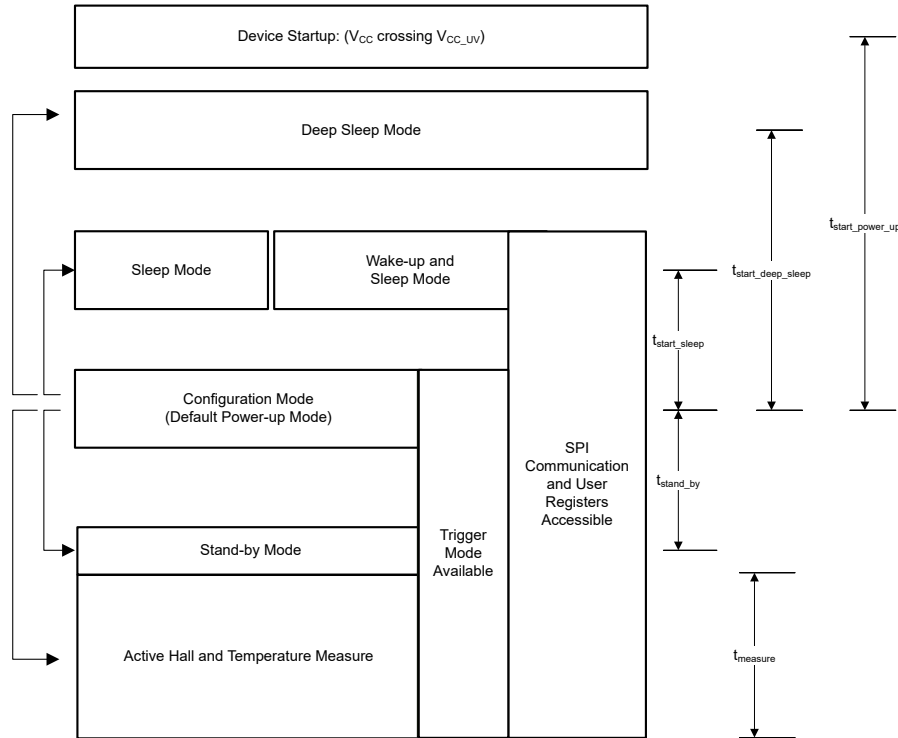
Device Startup: ($V_{CC}$ crossing $V_{CC\_UV}$)

Deep Sleep Mode

Sleep Mode

Wake-up and Sleep Mode

SPI Communication and User Registers Accessible

Configuration Mode (Default Power-up Mode)

Trigger Mode Available

Stand-by Mode

Active Hall and Temperature Measure

$t_{start\_power\_up}$

$t_{start\_deep\_sleep}$

$t_{start\_sleep}$

$t_{stand\_by}$

$t_{measure}$